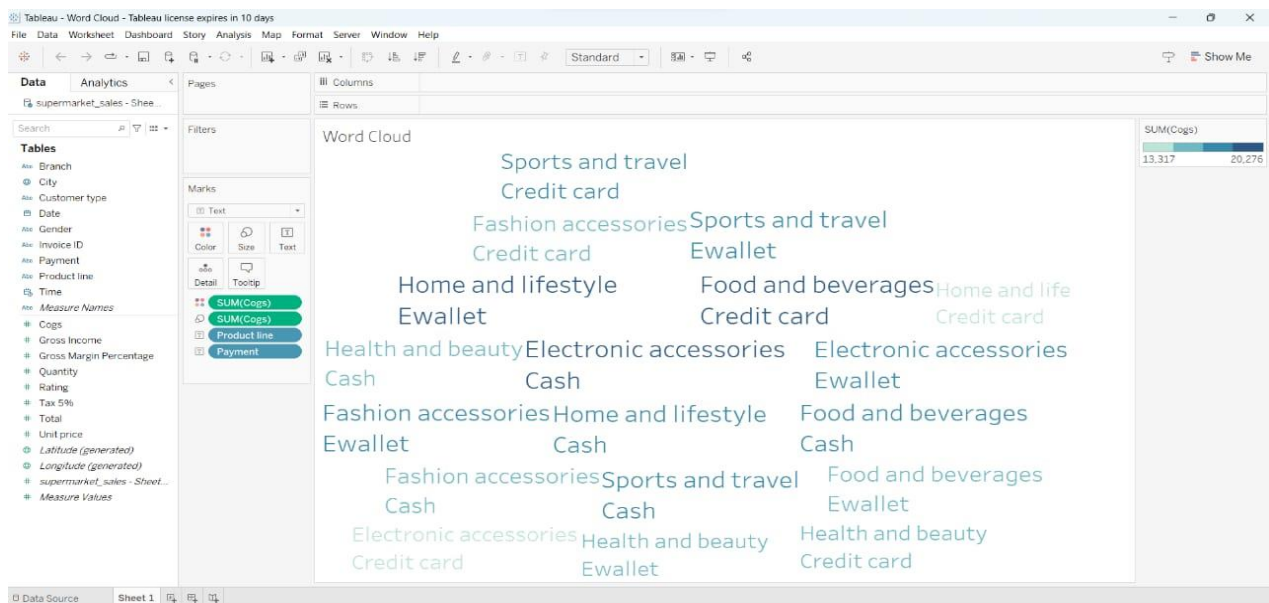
Tableau - Word Cloud - Tableau license expires in 10 days
File Data Worksheet Dashboard Story Analysis Map Format Server Window Help

Standard

Show Me

Data Analytics
supermarket_sales - Shee...
Search
Tables
Branch
City
Customer type
Date
Gender
Invoice ID
Payment
Product line
Time
Measure Names
Cogs
Gross Income
Gross Margin Percentage
Quantity
Rating
Tax 5%
Total
Unit price
Latitude (generated)
Longitude (generated)
supermarket_sales - Sheet...
Measure Values

Pages

Filters

Marks
Text
Color Size Text
Detail Tooltip
SUM(Cogs)
SUM(Cogs)
Product line
Payment

Columns
Rows

Word Cloud

Sports and travel
Credit card

Fashion accessories
Credit card

Sports and travel
Ewallet

Home and lifestyle
Ewallet

Food and beverages
Credit card

Home and life
Credit card

Health and beauty
Cash

Electronic accessories
Cash

Electronic accessories
Ewallet

Fashion accessories
Ewallet

Home and lifestyle
Cash

Food and beverages
Cash

Fashion accessories
Cash

Sports and travel
Cash

Food and beverages
Ewallet

Electronic accessories
Credit card

Health and beauty
Ewallet

Health and beauty
Credit card

SUM(Cogs)
13,317 20,276

Data Source Sheet 1